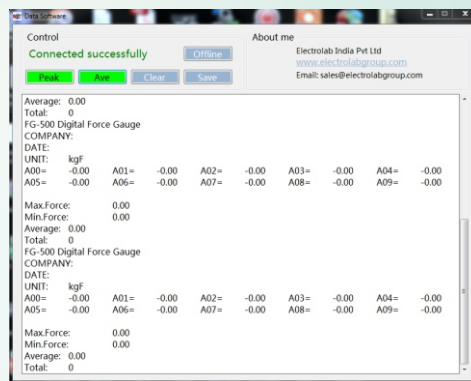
Data Software

Control

Connected successfully

Offline

Peak Ave Clear Save

About me

Electrolab India Pvt Ltd

www.electrolabgroup.com

Email: sales@electrolabgroup.com

Average: 0.00
Total: 0
FG-500 Digital Force Gauge
COMPANY:
DATE:
UNIT: kgF

| A00= | -0.00 | A01= | -0.00 | A02= | -0.00 | A03= | -0.00 | A04= | -0.00 |
|---|---|---|---|---|---|---|---|---|---|
| A05= | -0.00 | A06= | -0.00 | A07= | -0.00 | A08= | -0.00 | A09= | -0.00 |

Max.Force: 0.00
Min.Force: 0.00
Average: 0.00
Total: 0
FG-500 Digital Force Gauge
COMPANY:
DATE:
UNIT: kgF

| A00= | -0.00 | A01= | -0.00 | A02= | -0.00 | A03= | -0.00 | A04= | -0.00 |
|---|---|---|---|---|---|---|---|---|---|
| A05= | -0.00 | A06= | -0.00 | A07= | -0.00 | A08= | -0.00 | A09= | -0.00 |

Max.Force: 0.00
Min.Force: 0.00
Average: 0.00
Total: 0